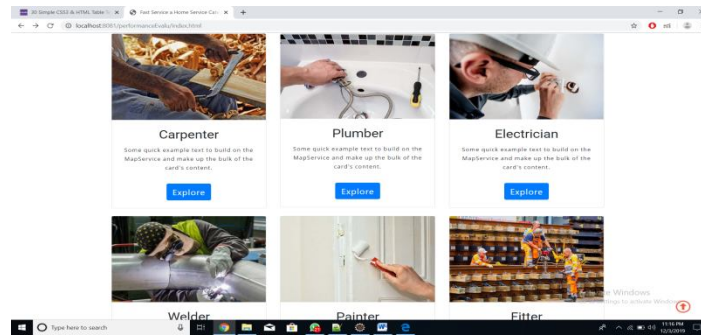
30 Simple CSS3 & HTML Table × Fast Service a Home Service Co × +

localhost:8081/performanceEvalu/index.html

Carpenter

Some quick example text to build on the MapService and make up the bulk of the card's content.

Explore

Plumber

Some quick example text to build on the MapService and make up the bulk of the card's content.

Explore

Electrician

Some quick example text to build on the MapService and make up the bulk of the card's content.

Explore

Welder

Painter

Fitter

Windows
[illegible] settings to activate Windows.

Type here to search

11:16 PM
12/3/2019